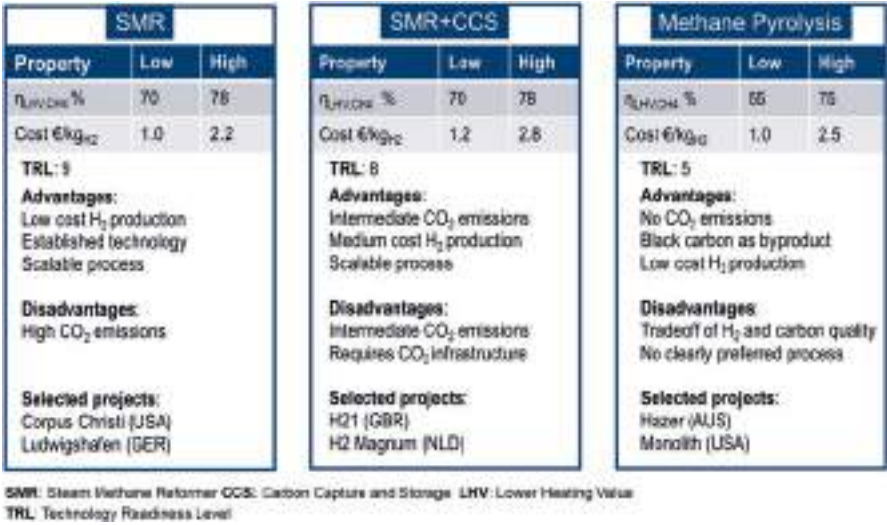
SMR

| Property | Low | High |
|---|---|---|
| $\eta_{LHV/CH4}$ % | 70 | 78 |
| Cost €/kg$_{H2}$ | 1.0 | 2.2 |

TRL: 9

Advantages:
Low cost $H_2$ production
Established technology
Scalable process

Disadvantages:
High $CO_2$ emissions

Selected projects:
Corpus Christi (USA)
Ludwigshafen (GER)

SMR+CCS

| Property | Low | High |
|---|---|---|
| $\eta_{LHV/CH4}$ % | 70 | 78 |
| Cost €/kg$_{H2}$ | 1.2 | 2.8 |

TRL: 8

Advantages:
Intermediate $CO_2$ emissions
Medium cost $H_2$ production
Scalable process

Disadvantages:
Intermediate $CO_2$ emissions
Requires $CO_2$ infrastructure

Selected projects:
H21 (GBR)
H2 Magnum (NLD)

Methane Pyrolysis

| Property | Low | High |
|---|---|---|
| $\eta_{LHV/CH4}$ % | 55 | 75 |
| Cost €/kg$_{H2}$ | 1.0 | 2.5 |

TRL: 5

Advantages:
No $CO_2$ emissions
Black carbon as byproduct
Low cost $H_2$ production

Disadvantages:
Tradeoff of $H_2$ and carbon quality
No clearly preferred process

Selected projects:
Hazer (AUS)
Monolith (USA)

SMR: Steam Methane Reformer CCS: Carbon Capture and Storage LHV: Lower Heating Value
TRL: Technology Readiness Level